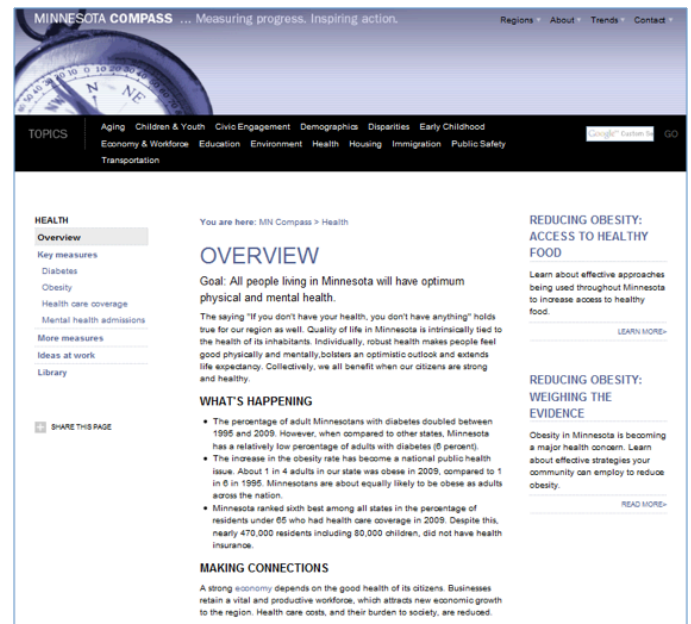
MINNESOTA COMPASS ... Measuring progress. Inspiring action.

Regions About Trends Contact

TOPICS

Aging Children & Youth Civic Engagement Demographics Disparities Early Childhood Economy & Workforce Education Environment Health Housing Immigration Public Safety Transportation

Google Custom Se GO

HEALTH
Overview
Key measures
Diabetes
Obesity
Health care coverage
Mental health admissions
More measures
Ideas at work
Library

SHARE THIS PAGE

You are here: MN Compass > Health

OVERVIEW

Goal: All people living in Minnesota will have optimum physical and mental health.

The saying "If you don't have your health, you don't have anything" holds true for our region as well. Quality of life in Minnesota is intrinsically tied to the health of its inhabitants. Individually, robust health makes people feel good physically and mentally,bolsters an optimistic outlook and extends life expectancy. Collectively, we all benefit when our citizens are strong and healthy.

WHAT'S HAPPENING

• The percentage of adult Minnesotans with diabetes doubled between 1995 and 2009. However, when compared to other states, Minnesota has a relatively low percentage of adults with diabetes (6 percent).
• The increase in the obesity rate has become a national public health issue. About 1 in 4 adults in our state was obese in 2009, compared to 1 in 6 in 1995. Minnesotans are about equally likely to be obese as adults across the nation.
• Minnesota ranked sixth best among all states in the percentage of residents under 65 who had health care coverage in 2009. Despite this, nearly 470,000 residents including 80,000 children, did not have health insurance.

MAKING CONNECTIONS

A strong economy depends on the good health of its citizens. Businesses retain a vital and productive workforce, which attracts new economic growth to the region. Health care costs, and their burden to society, are reduced.

REDUCING OBESITY: ACCESS TO HEALTHY FOOD

Learn about effective approaches being used throughout Minnesota to increase access to healthy food.

LEARN MORE>

REDUCING OBESITY: WEIGHING THE EVIDENCE

Obesity in Minnesota is becoming a major health concern. Learn about effective strategies your community can employ to reduce obesity.

READ MORE>